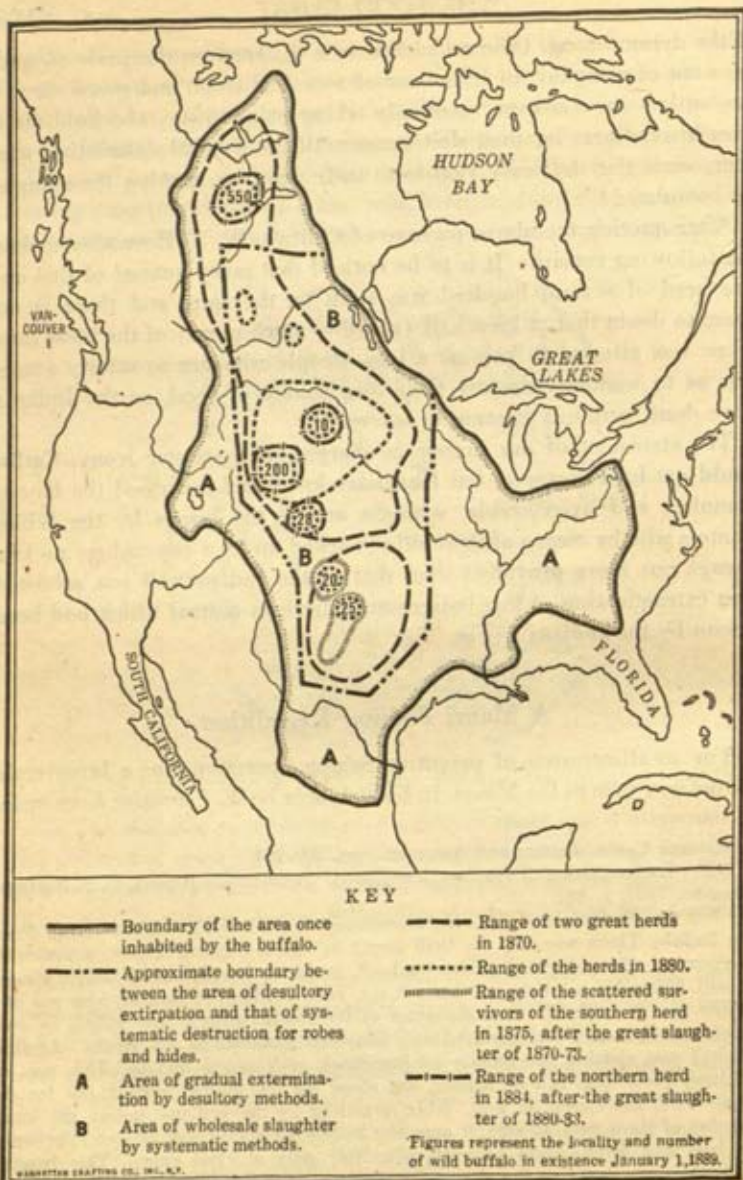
HUDSON BAY

550

VAN-COUVER I.

B

GREAT LAKES

10

200

A

25

B

A

20

25

FLORIDA

SOUTH CALIFORNIA

A

KEY

Boundary of the area once inhabited by the buffalo.

Approximate boundary between the area of desultory extirpation and that of systematic destruction for robes and hides.

A Area of gradual extermination by desultory methods.

B Area of wholesale slaughter by systematic methods.

Range of two great herds in 1870.

Range of the herds in 1880.

Range of the scattered survivors of the southern herd in 1875, after the great slaughter of 1870-73.

Range of the northern herd in 1884, after the great slaughter of 1880-83.

Figures represent the locality and number of wild buffalo in existence January 1, 1889.

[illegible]